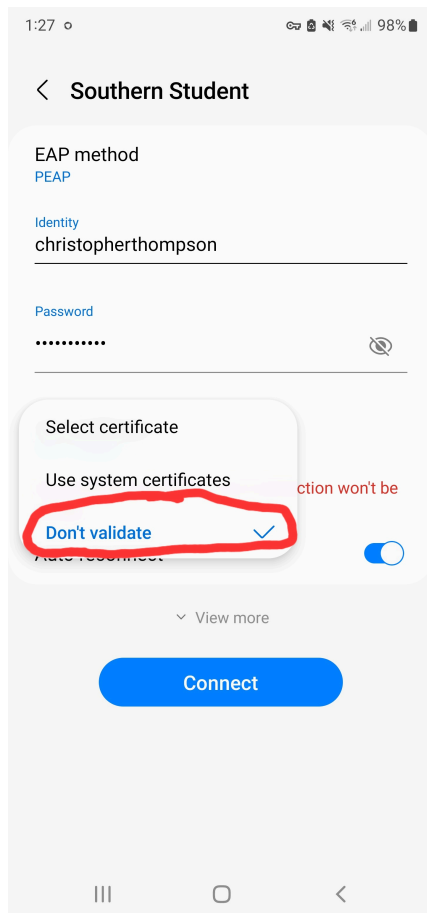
1:27

98%

Southern Student

EAP method
PEAP

Identity
christopherthompson

Password
•••••••••••

Select certificate

Use system certificates

Don't validate

ction won't be

Auto reconnect

View more

Connect